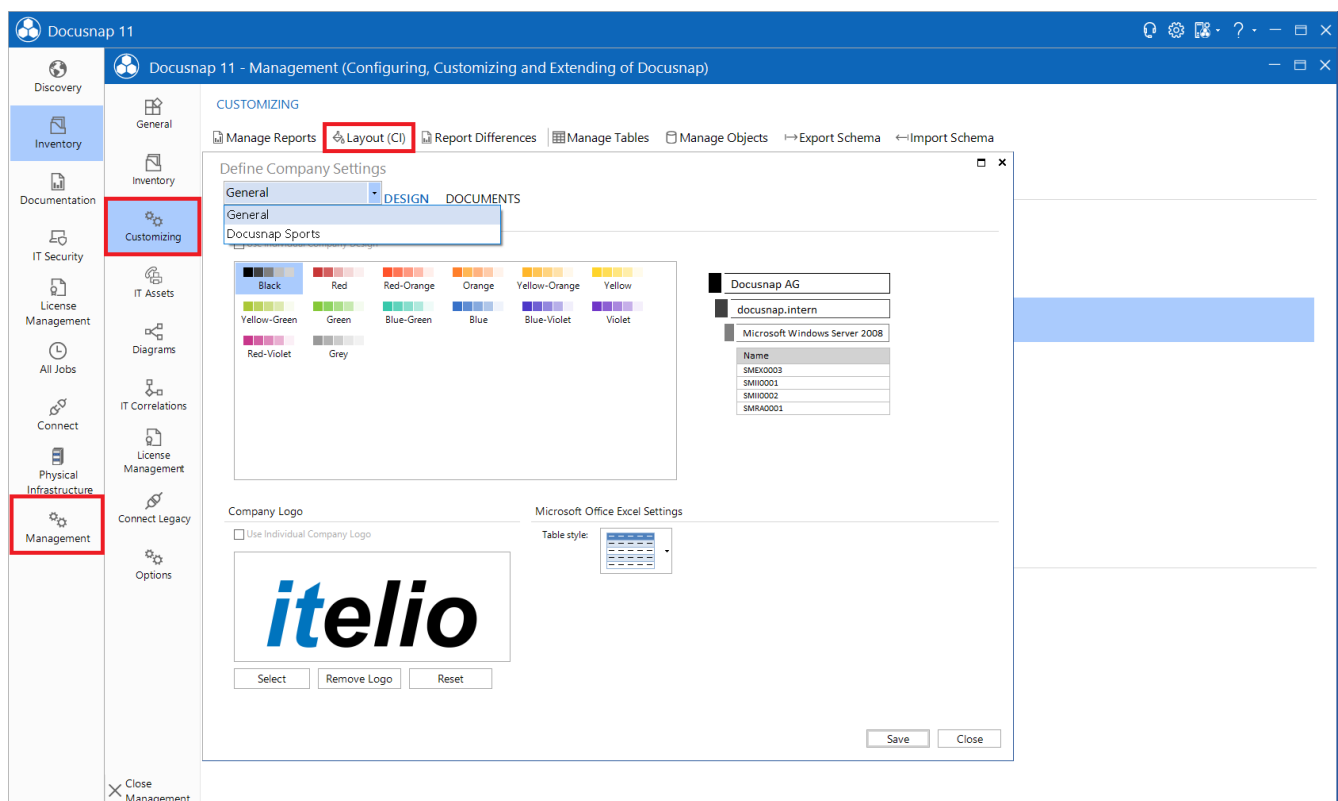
Docusnap 11

Discovery
Inventory
Documentation
IT Security
License Management
All Jobs
Connect
Physical Infrastructure
Management

Docusnap 11 - Management (Configuring, Customizing and Extending of Docusnap)

General
Inventory
Customizing
IT Assets
Diagrams
IT Correlations
License Management
Connect Legacy
Options
Close Management

CUSTOMIZING

Manage Reports | Layout (CI) | Report Differences | Manage Tables | Manage Objects | Export Schema | Import Schema

Define Company Settings

General
DESIGN DOCUMENTS
General
Docusnap Sports

Use Individual Company Design

Black Red Red-Orange Orange Yellow-Orange Yellow
Yellow-Green Green Blue-Green Blue Blue-Violet Violet
Red-Violet Grey

Docusnap AG
docusnap.intern
Microsoft Windows Server 2008

| Name |
|---|
| SMEX0003 |
| SMII0001 |
| SMII0002 |
| SMRA0001 |

Company Logo
Use Individual Company Logo

itelio

Select Remove Logo Reset

Microsoft Office Excel Settings
Table style:

Save Close